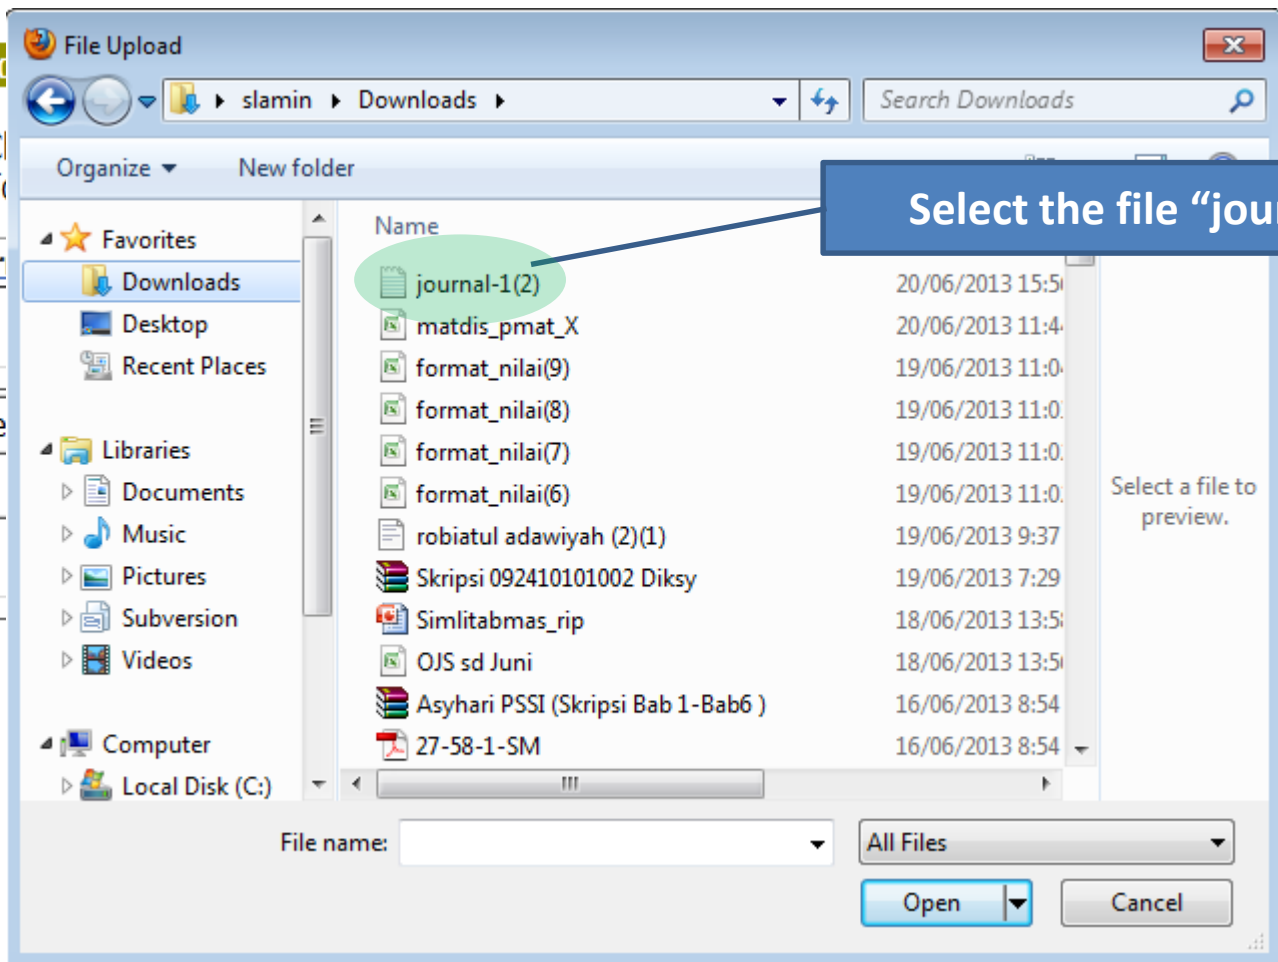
File Upload

slamin ▸ Downloads ▸

Search Downloads

Organize ▾ New folder

Select the file “jou

Favorites
Downloads
Desktop
Recent Places

Libraries
Documents
Music
Pictures
Subversion
Videos

Computer
Local Disk (C:)

| Name | |
|---|---|
| journal-1(2) | 20/06/2013 15:5 |
| matdis_pmat_X | 20/06/2013 11:4 |
| format_nilai(9) | 19/06/2013 11:0 |
| format_nilai(8) | 19/06/2013 11:0 |
| format_nilai(7) | 19/06/2013 11:0 |
| format_nilai(6) | 19/06/2013 11:0 |
| robiatul adawiyah (2)(1) | 19/06/2013 9:37 |
| Skripsi 092410101002 Diksy | 19/06/2013 7:29 |
| Simlitabmas_rip | 18/06/2013 13:5 |
| OJS sd Juni | 18/06/2013 13:5 |
| Asyhari PSSI (Skripsi Bab 1-Bab6 ) | 16/06/2013 8:54 |
| 27-58-1-SM | 16/06/2013 8:54 |

Select a file to preview.

File name:

All Files

Open

Cancel